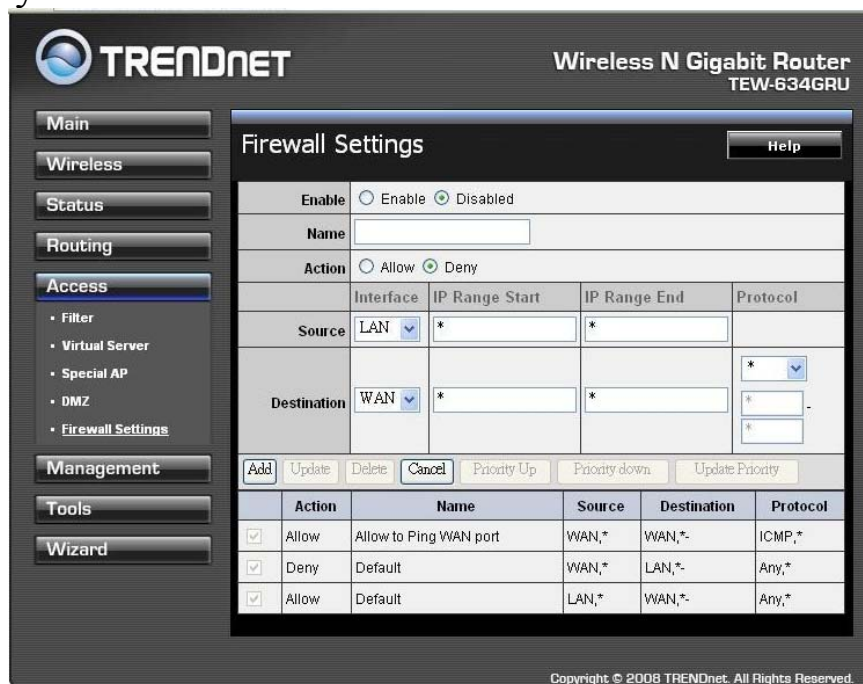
TRENDNET

Wireless N Gigabit Router
TEW-634GRU

Main
Wireless
Status
Routing
Access
• Filter
• Virtual Server
• Special AP
• DMZ
• Firewall Settings
Management
Tools
Wizard

Firewall Settings

Help

| | | | | |
|---|---|---|---|---|
| Enable | ○ Enable ⦿ Disabled | | | |
| Name | | | | |
| Action | ○ Allow ⦿ Deny | | | |
| | Interface | IP Range Start | IP Range End | Protocol |
| Source | LAN | * | * | |
| Destination | WAN | * | * | * * - * |

Add Update Delete Cancel Priority Up Priority down Update Priority

| | Action | Name | Source | Destination | Protocol |
|---|---|---|---|---|---|
| ☑ | Allow | Allow to Ping WAN port | WAN,* | WAN,*- | ICMP,* |
| ☑ | Deny | Default | WAN,* | LAN,*- | Any,* |
| ☑ | Allow | Default | LAN,* | WAN,*- | Any,* |

Copyright © 2008 TRENDnet. All Rights Reserved.